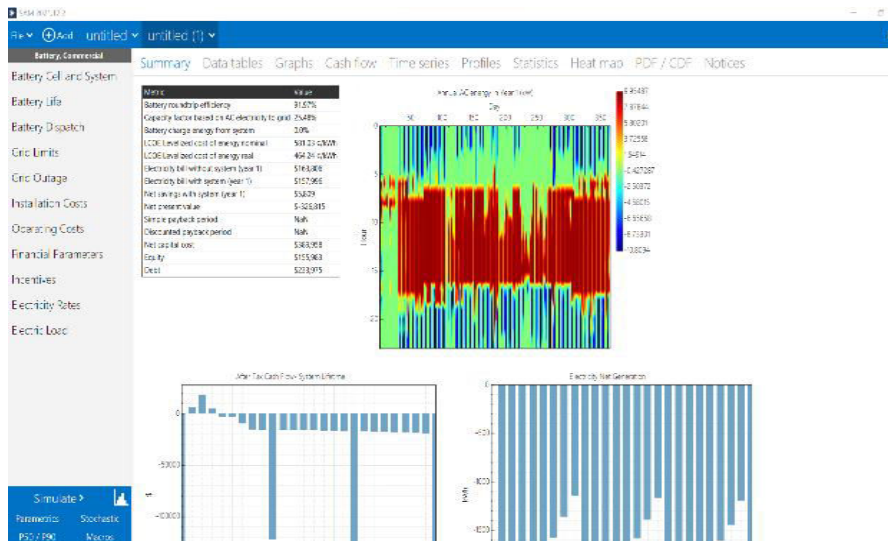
SAM 2017.1.17

File ▾ ⊕Add untitled ▾ untitled (1) ▾

Battery, Commercial

Battery Cell and System

Battery Life

Battery Dispatch

Grid Limits

Grid Outage

Installation Costs

Operating Costs

Financial Parameters

Incentives

Electricity Rates

Electric Load

Simulate ›

Parametrics Stochastic

P50 / P90 Macros

Summary Data tables Graphs Cash flow Time series Profiles Statistics Heat map PDF / CDF Notices

| Metric | Value |
|---|---|
| Battery roundtrip efficiency | 91.57% |
| Capacity factor based on AC electricity to grid | 25.48% |
| Battery charge energy from system | 20% |
| LCOE Levelized cost of energy nominal | 531.23 ¢/kWh |
| LCOE Levelized cost of energy real | 464.24 ¢/kWh |
| Electricity bill without system (year 1) | $163,808 |
| Electricity bill with system (year 1) | $157,966 |
| Net savings with system (year 1) | $5,839 |
| Net present value | $-326,815 |
| Simple payback period | NaN |
| Discounted payback period | NaN |
| Net capital cost | $369,958 |
| Equity | $155,983 |
| Debt | $213,975 |

Annual AC energy in Year 1 (kW)

Day

50 100 150 200 250 300 350

Hour

0 5 10 15 20

8.95487 7.87844 6.80201 5.72558 4.64914 3.57271 2.49628 1.41985 0.343417 -0.732014 -1.80845 -2.88488 -3.96131 -5.03774 -6.11418 -7.19061 -8.26704 -9.34347 -10.4199 -11.4963 -12.5728 -13.6492

After Tax Cash Flow System Lifetime

0 -50000 -100000

$

Electricity Net Generation

0 -500 -1000 -1500

kWh